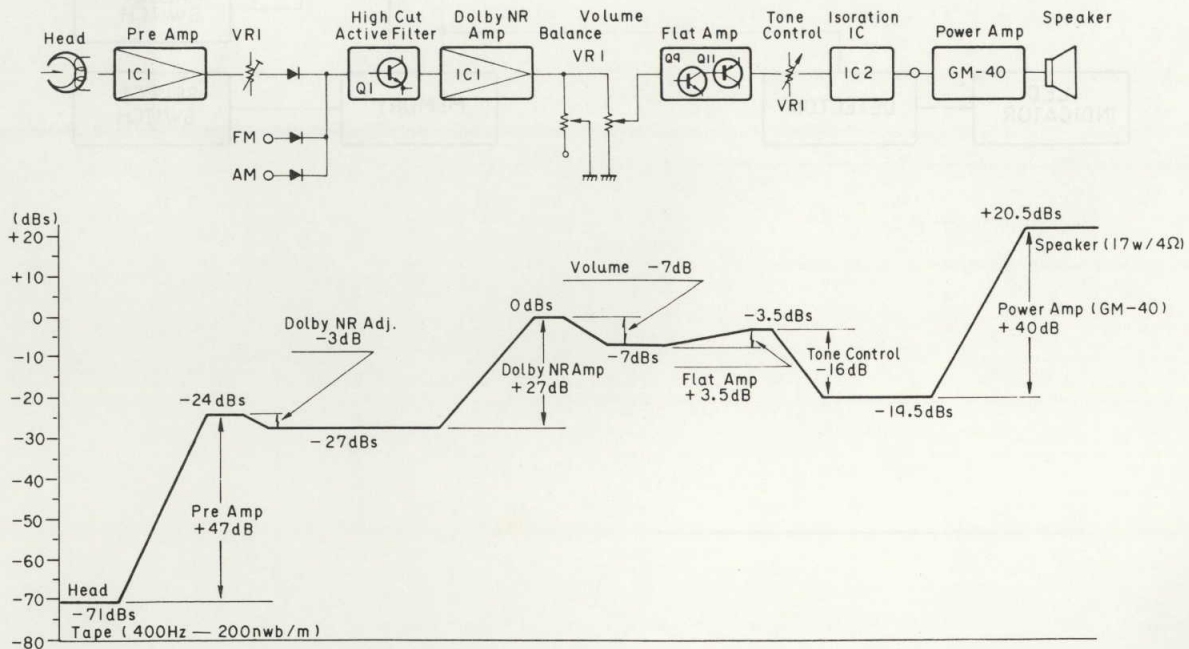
Head Pre Amp VR1 High Cut Active Filter Dolby NR Amp Volume Balance Flat Amp Tone Control Isoration IC Power Amp Speaker

IC1 Q1 IC1 VR1 Q9 Q11 VR1 IC2 GM-40

FM AM

(dBs)
+20
+10
0
-10
-20
-30
-40
-50
-60
-70
-80

Head
-71dBs
Tape (400Hz — 200nwb/m)

Pre Amp
+47dB

-24dBs

Dolby NR Adj.
-3dB

-27dBs

0dBs
Dolby NR Amp
+27dB

Volume -7dB
-7dBs

-3.5dBs
Flat Amp
+3.5dB

Tone Control
-16dB

-19.5dBs

+20.5dBs
Speaker (17w/4Ω)
Power Amp (GM-40)
+40dB